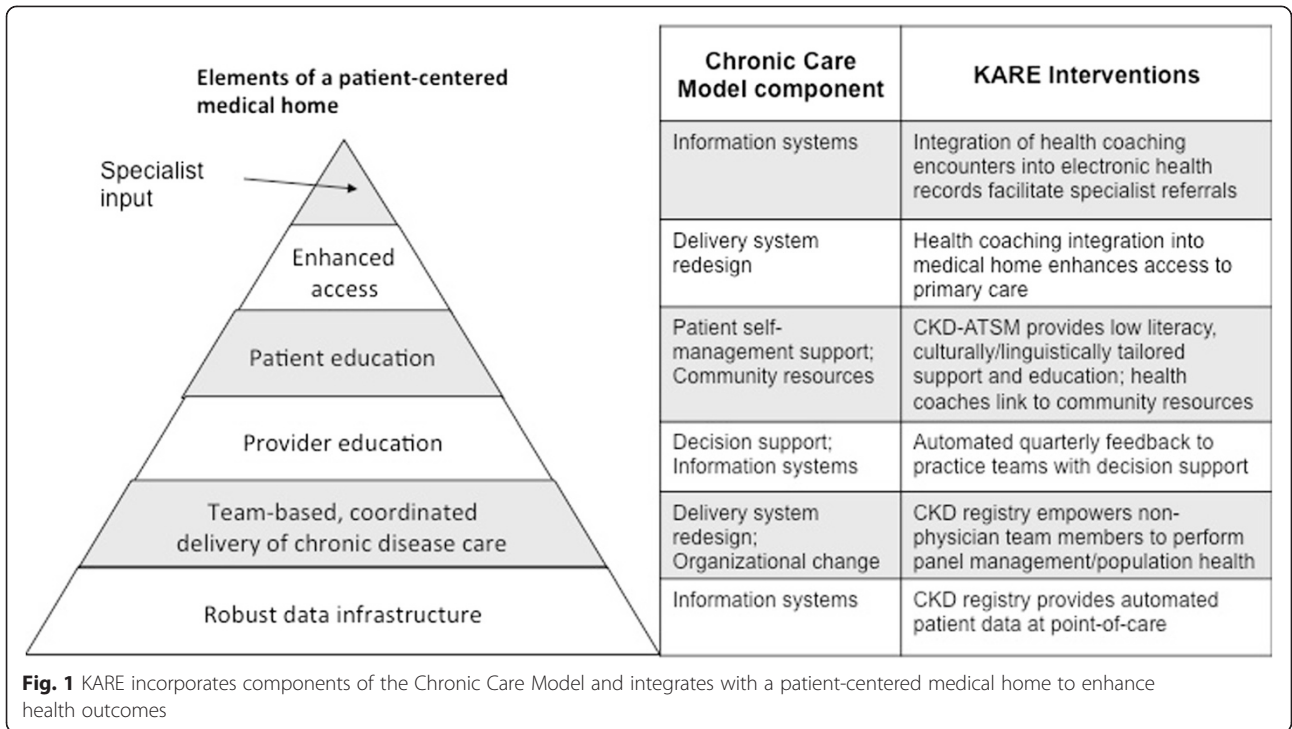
Elements of a patient-centered medical home

Specialist input

Enhanced access

Patient education

Provider education

Team-based, coordinated delivery of chronic disease care

Robust data infrastructure

| Chronic Care Model component | KARE Interventions |
|---|---|
| Information systems | Integration of health coaching encounters into electronic health records facilitate specialist referrals |
| Delivery system redesign | Health coaching integration into medical home enhances access to primary care |
| Patient self-management support; Community resources | CKD-ATSM provides low literacy, culturally/linguistically tailored support and education; health coaches link to community resources |
| Decision support; Information systems | Automated quarterly feedback to practice teams with decision support |
| Delivery system redesign; Organizational change | CKD registry empowers non-physician team members to perform panel management/population health |
| Information systems | CKD registry provides automated patient data at point-of-care |

**Fig. 1** KARE incorporates components of the Chronic Care Model and integrates with a patient-centered medical home to enhance health outcomes